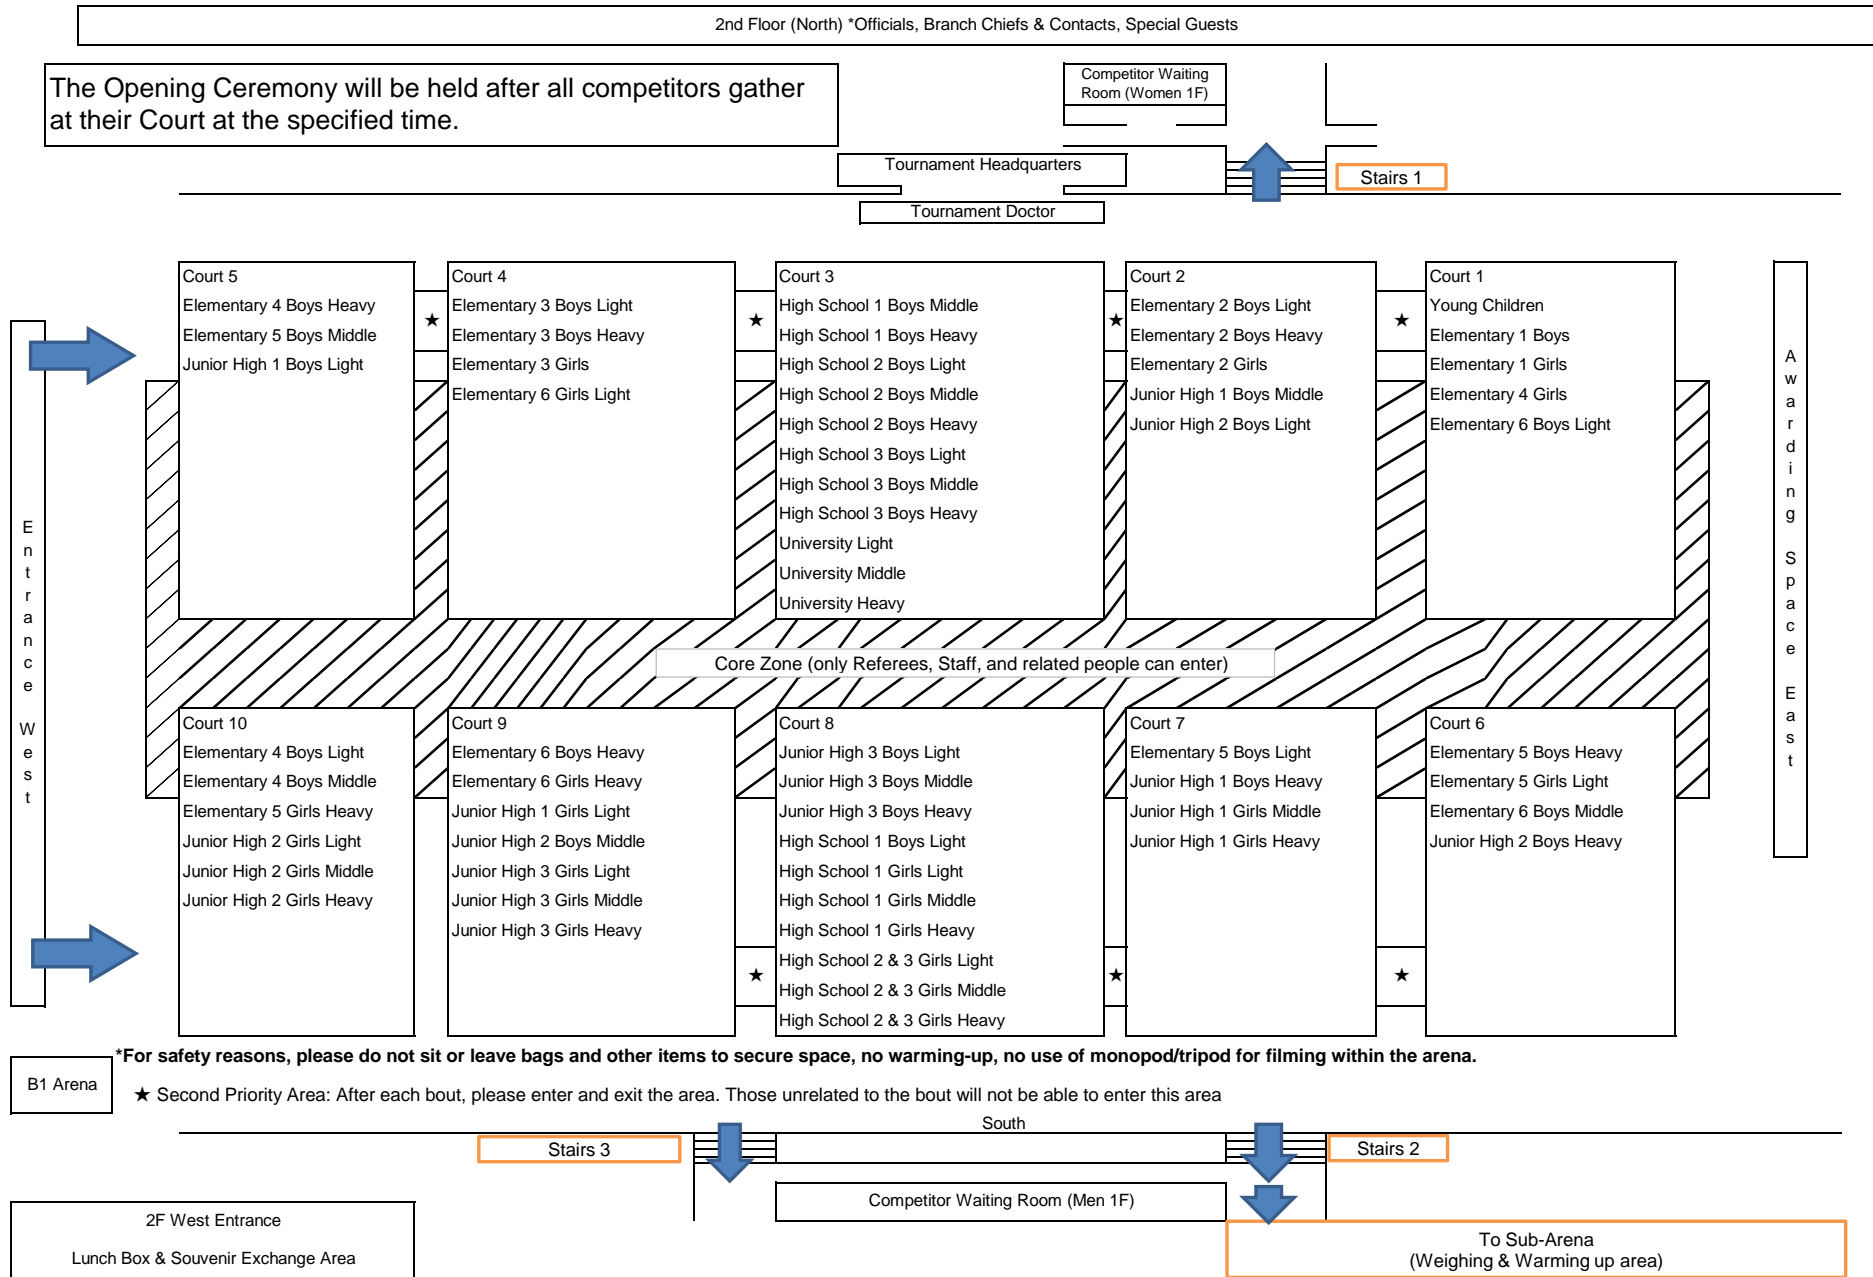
2nd Floor (North) *Officials, Branch Chiefs & Contacts, Special Guests

The Opening Ceremony will be held after all competitors gather at their Court at the specified time.

Competitor Waiting Room (Women 1F)

Tournament Headquarters

Stairs 1

Tournament Doctor

Court 5
Elementary 4 Boys Heavy
Elementary 5 Boys Middle
Junior High 1 Boys Light

★

Court 4
Elementary 3 Boys Light
Elementary 3 Boys Heavy
Elementary 3 Girls
Elementary 6 Girls Light

★

Court 3
High School 1 Boys Middle
High School 1 Boys Heavy
High School 2 Boys Light
High School 2 Boys Middle
High School 2 Boys Heavy
High School 3 Boys Light
High School 3 Boys Middle
High School 3 Boys Heavy
University Light
University Middle
University Heavy

★

Court 2
Elementary 2 Boys Light
Elementary 2 Boys Heavy
Elementary 2 Girls
Junior High 1 Boys Middle
Junior High 2 Boys Light

★

Court 1
Young Children
Elementary 1 Boys
Elementary 1 Girls
Elementary 4 Girls
Elementary 6 Boys Light

Entrance West

Awarding Space East

Core Zone (only Referees, Staff, and related people can enter)

Court 10
Elementary 4 Boys Light
Elementary 4 Boys Middle
Elementary 5 Girls Heavy
Junior High 2 Girls Light
Junior High 2 Girls Middle
Junior High 2 Girls Heavy

Court 9
Elementary 6 Boys Heavy
Elementary 6 Girls Heavy
Junior High 1 Girls Light
Junior High 2 Boys Middle
Junior High 3 Girls Light
Junior High 3 Girls Middle
Junior High 3 Girls Heavy

★

Court 8
Junior High 3 Boys Light
Junior High 3 Boys Middle
Junior High 3 Boys Heavy
High School 1 Boys Light
High School 1 Girls Light
High School 1 Girls Middle
High School 1 Girls Heavy
High School 2 & 3 Girls Light
High School 2 & 3 Girls Middle
High School 2 & 3 Girls Heavy

★

Court 7
Elementary 5 Boys Light
Junior High 1 Boys Heavy
Junior High 1 Girls Middle
Junior High 1 Girls Heavy

★

Court 6
Elementary 5 Boys Heavy
Elementary 5 Girls Light
Elementary 6 Boys Middle
Junior High 2 Boys Heavy

B1 Arena

*For safety reasons, please do not sit or leave bags and other items to secure space, no warming-up, no use of monopod/tripod for filming within the arena.

★ Second Priority Area: After each bout, please enter and exit the area. Those unrelated to the bout will not be able to enter this area

South

Stairs 3

Stairs 2

Competitor Waiting Room (Men 1F)

2F West Entrance

Lunch Box & Souvenir Exchange Area

To Sub-Arena
(Weighing & Warming up area)